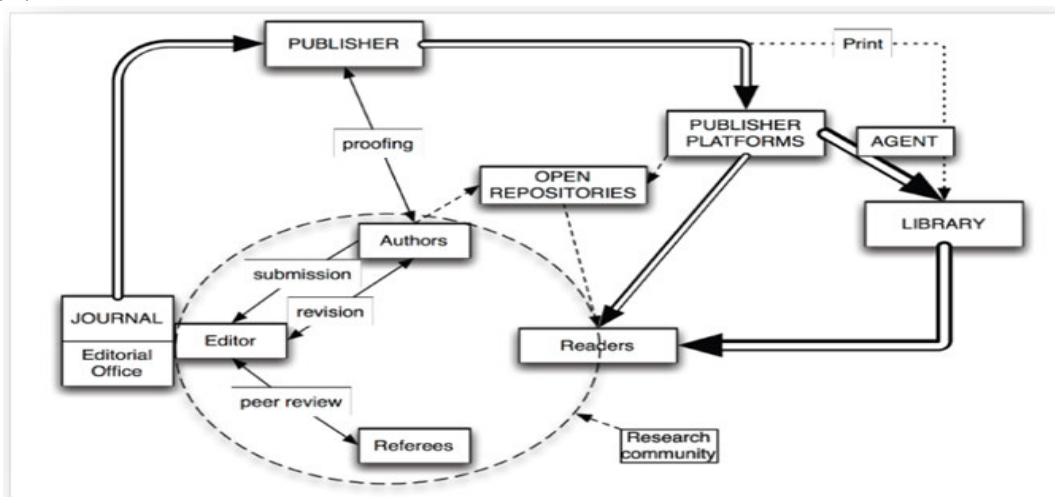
PUBLISHER

Print

proofing

PUBLISHER PLATFORMS

AGENT

OPEN REPOSITORIES

LIBRARY

Authors

submission

revision

JOURNAL

Editorial Office

Editor

Readers

peer review

Referees

Research community